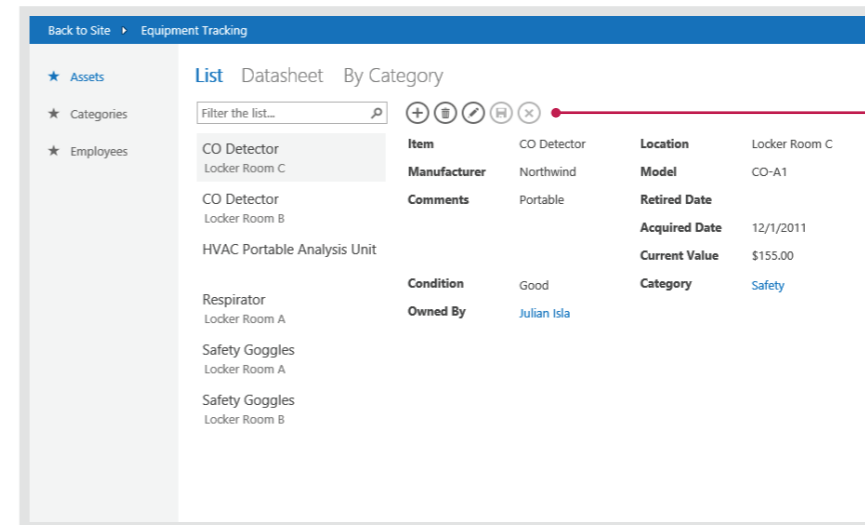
Back to Site ▸ Equipment Tracking

★ Assets
★ Categories
★ Employees

List Datasheet By Category

Filter the list...

CO Detector
Locker Room C

CO Detector
Locker Room B

HVAC Portable Analysis Unit

Respirator
Locker Room A

Safety Goggles
Locker Room A

Safety Goggles
Locker Room B

| Item | CO Detector | Location | Locker Room C |
|---|---|---|---|
| Manufacturer | Northwind | Model | CO-A1 |
| Comments | Portable | Retired Date | |
| | | Acquired Date | 12/1/2011 |
| | | Current Value | \$155.00 |
| Condition | Good | Category | Safety |
| Owned By | Julian Isla | | |